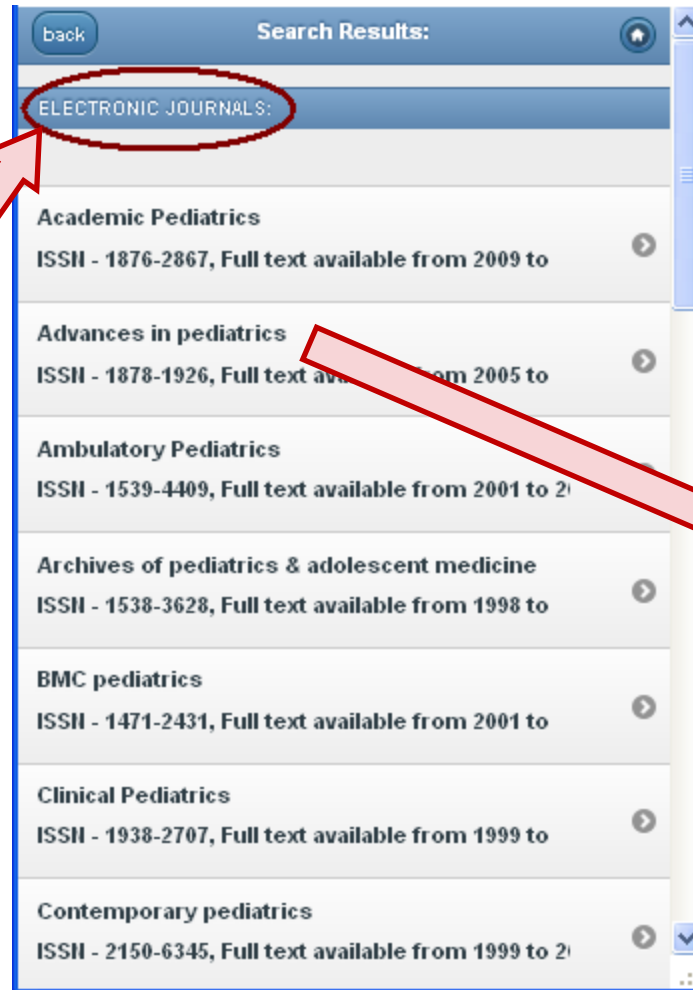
back

Search Results:

ELECTRONIC JOURNALS:

Academic Pediatrics
ISSN - 1876-2867, Full text available from 2009 to

Advances in pediatrics
ISSN - 1878-1926, Full text av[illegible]om 2005 to

Ambulatory Pediatrics
ISSN - 1539-4409, Full text available from 2001 to 2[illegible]

Archives of pediatrics & adolescent medicine
ISSN - 1538-3628, Full text available from 1998 to

BMC pediatrics
ISSN - 1471-2431, Full text available from 2001 to

Clinical Pediatrics
ISSN - 1938-2707, Full text available from 1999 to

Contemporary pediatrics
ISSN - 2150-6345, Full text available from 1999 to 2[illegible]